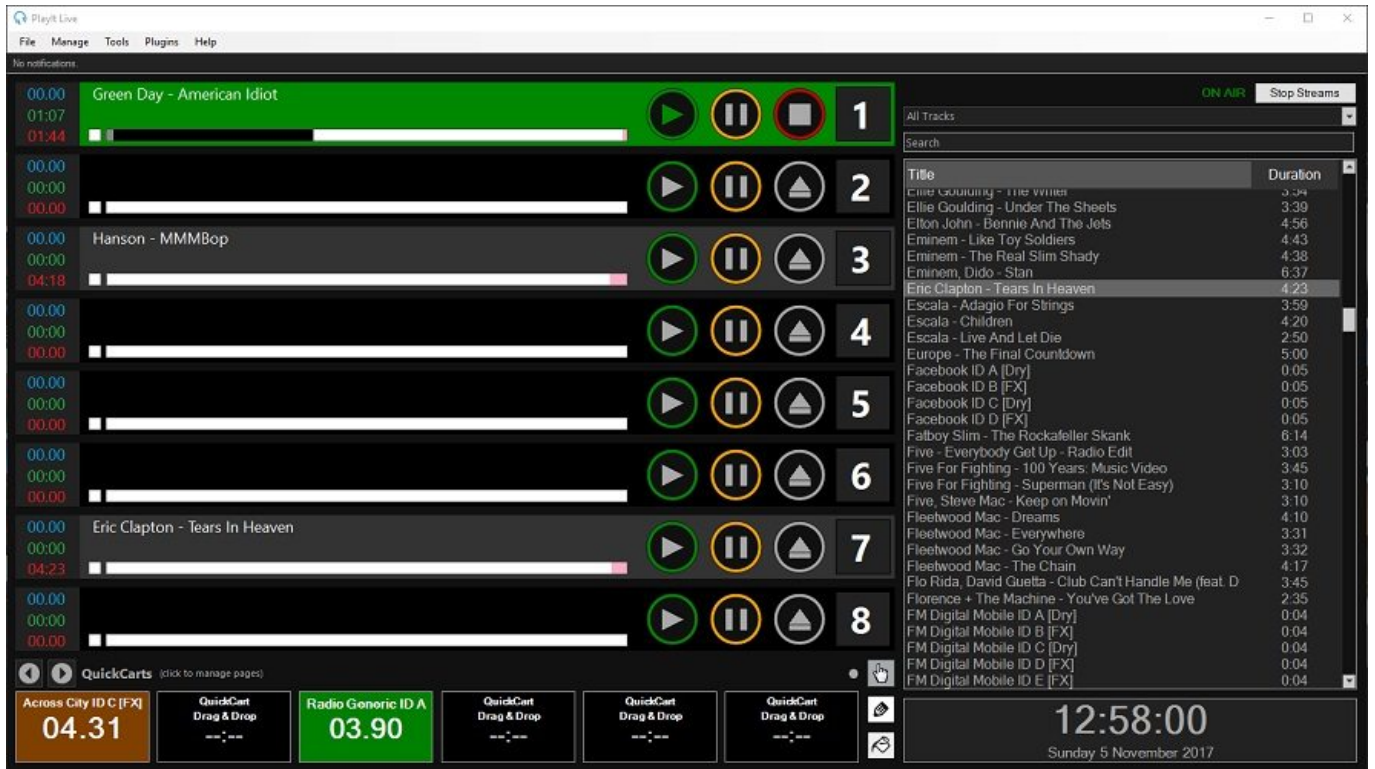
PlayIt Live

File Manage Tools Plugins Help

No notifications.

00.00
01:07
01:44
Green Day - American Idiot
1

00.00
00:00
00.00
2

00.00
00:00
04:18
Hanson - MMMBop
3

00.00
00:00
00.00
4

00.00
00:00
00.00
5

00.00
00:00
00.00
6

00.00
00:00
04:23
Eric Clapton - Tears In Heaven
7

00.00
00:00
00.00
8

QuickCarts (click to manage pages)

Across City ID C [FX]
04.31

QuickCart
Drag & Drop
--:--

Radio Generic ID A
03.90

QuickCart
Drag & Drop
--:--

QuickCart
Drag & Drop
--:--

QuickCart
Drag & Drop
--:--

ON AIR Stop Streams

All Tracks

Search

| Title | Duration |
|---|---|
| Ellie Goulding - The Writer | 3:54 |
| Ellie Goulding - Under The Sheets | 3:39 |
| Elton John - Bennie And The Jets | 4:56 |
| Eminem - Like Toy Soldiers | 4:43 |
| Eminem - The Real Slim Shady | 4:38 |
| Eminem, Dido - Stan | 6:37 |
| Eric Clapton - Tears In Heaven | 4:23 |
| Escala - Adagio For Strings | 3:59 |
| Escala - Children | 4:20 |
| Escala - Live And Let Die | 2:50 |
| Europe - The Final Countdown | 5:00 |
| Facebook ID A [Dry] | 0:05 |
| Facebook ID B [FX] | 0:05 |
| Facebook ID C [Dry] | 0:05 |
| Facebook ID D [FX] | 0:05 |
| Fatboy Slim - The Rockafeller Skank | 6:14 |
| Five - Everybody Get Up - Radio Edit | 3:03 |
| Five For Fighting - 100 Years: Music Video | 3:45 |
| Five For Fighting - Superman (It's Not Easy) | 3:10 |
| Five, Steve Mac - Keep on Movin' | 3:10 |
| Fleetwood Mac - Dreams | 4:10 |
| Fleetwood Mac - Everywhere | 3:31 |
| Fleetwood Mac - Go Your Own Way | 3:32 |
| Fleetwood Mac - The Chain | 4:17 |
| Flo Rida, David Guetta - Club Can't Handle Me (feat. D | 3:45 |
| Florence + The Machine - You've Got The Love | 2:35 |
| FM Digital Mobile ID A [Dry] | 0:04 |
| FM Digital Mobile ID B [FX] | 0:04 |
| FM Digital Mobile ID C [Dry] | 0:04 |
| FM Digital Mobile ID D [FX] | 0:04 |
| FM Digital Mobile ID E [FX] | 0:04 |

12:58:00
Sunday 5 November 2017